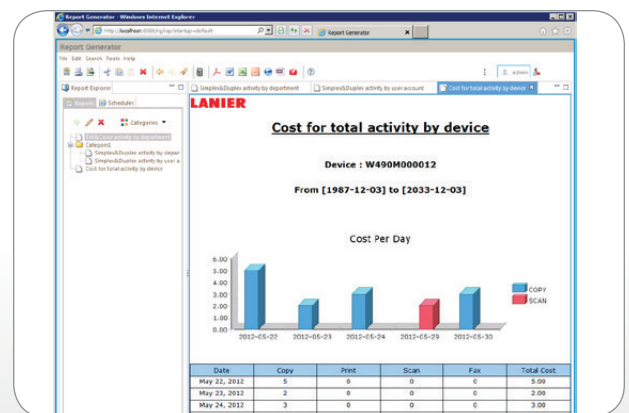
Report Generator - Windows Internet Explorer

http://localhost:8080/rg/rap/startup=default

Report Generator

Report Generator

File Edit Search Panels Help

admin

Report Explorer

Reports Schedules

Categories

Print&Copy activity by department

Category1

Simplex&Duplex activity by depar

Simplex&Duplex activity by user a

Cost for total activity by device

Simplex&Duplex activity by department

Simplex&Duplex activity by user account

Cost for total activity by device

LANIER

Cost for total activity by device

Device : W490M000012

From [1987-12-03] to [2033-12-03]

Cost Per Day

5.00
4.00
3.00
2.00
1.00
0.00

2012-05-22 2012-05-23 2012-05-24 2012-05-29 2012-05-30

COPY
SCAN

| Date | Copy | Print | Scan | Fax | Total Cost |
|---|---|---|---|---|---|
| May 22, 2012 | 5 | 0 | 0 | 0 | 5.00 |
| May 23, 2012 | 2 | 0 | 0 | 0 | 2.00 |
| May 24, 2012 | 3 | 0 | 0 | 0 | 3.00 |